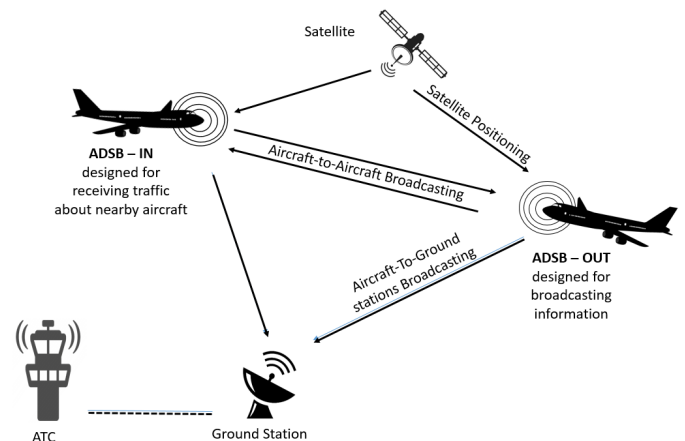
Satellite

ADSB – IN
designed for
receiving traffic
about nearby aircraft

Satellite Positioning

Aircraft-to-Aircraft Broadcasting

Aircraft-To-Ground
stations Broadcasting

ADSB – OUT
designed for
broadcasting
information

ATC

Ground Station